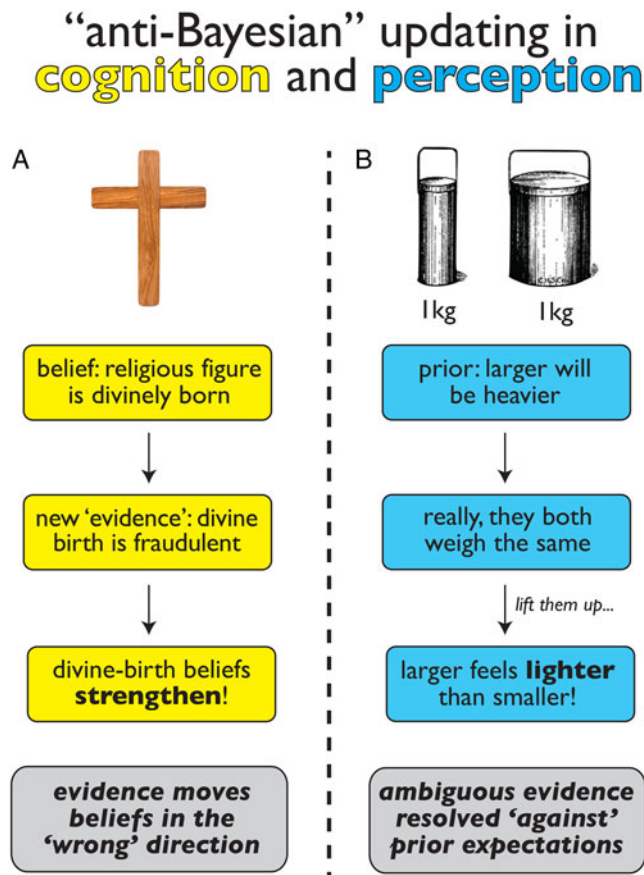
"anti-Bayesian" updating in cognition and perception

A

belief: religious figure is divinely born

new 'evidence': divine birth is fraudulent

divine-birth beliefs **strengthen**!

***evidence moves beliefs in the 'wrong' direction***

B

1kg

1kg

prior: larger will be heavier

really, they both weigh the same

*lift them up...*

larger feels **lighter** than smaller!

***ambiguous evidence resolved 'against' prior expectations***